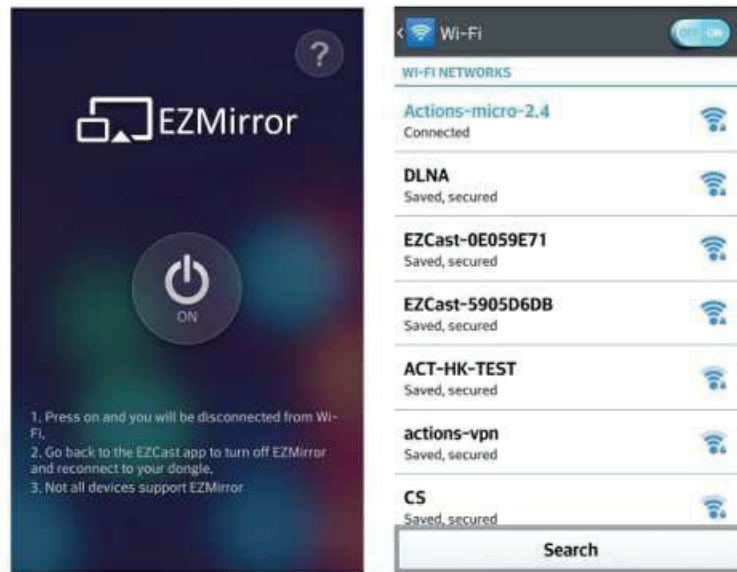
?

EZMirror

ON

1. Press on and you will be disconnected from Wi-Fi,
2. Go back to the EZCast app to turn off EZMirror and reconnect to your dongle.
3. Not all devices support EZMirror

Wi-Fi

OFF ON

WI-FI NETWORKS

Actions-micro-2.4
Connected

DLNA
Saved, secured

EZCast-0E059E71
Saved, secured

EZCast-5905D6DB
Saved, secured

ACT-HK-TEST
Saved, secured

actions-vpn
Saved, secured

CS
Saved, secured

Search